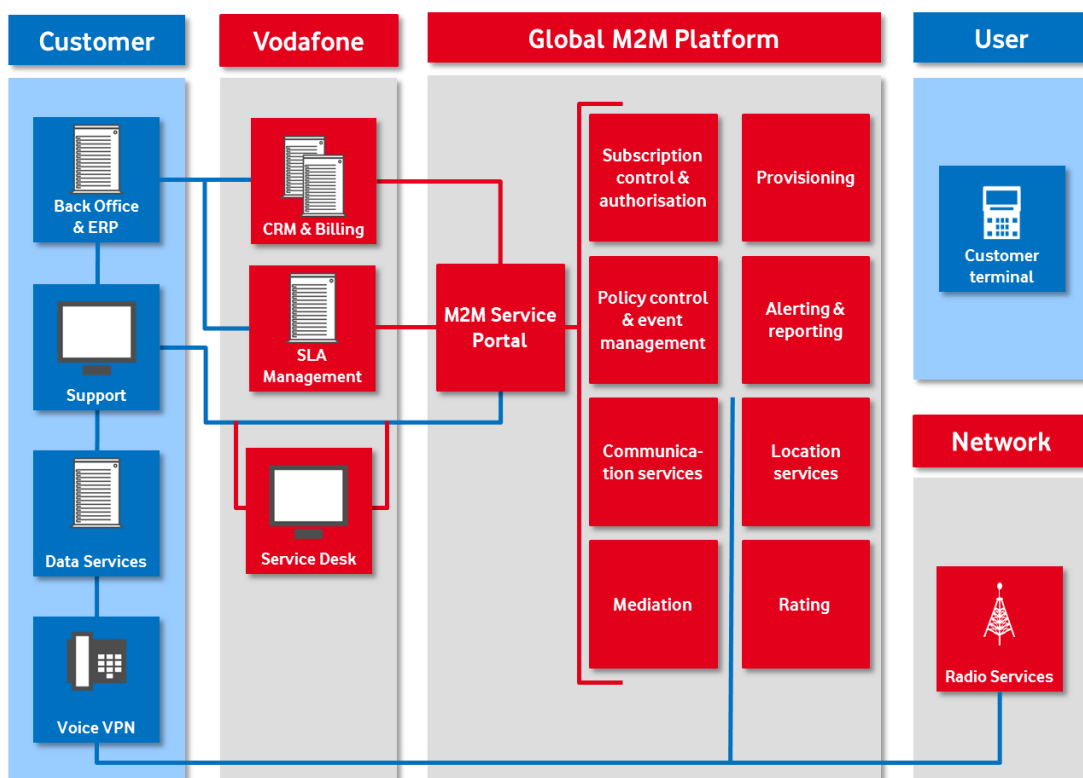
Customer

Vodafone

Global M2M Platform

User

Back Office & ERP

CRM & Billing

Subscription control & authorisation

Provisioning

Customer terminal

Support

SLA Management

M2M Service Portal

Policy control & event management

Alerting & reporting

Network

Service Desk

Communication services

Location services

Data Services

Mediation

Rating

Radio Services

Voice VPN